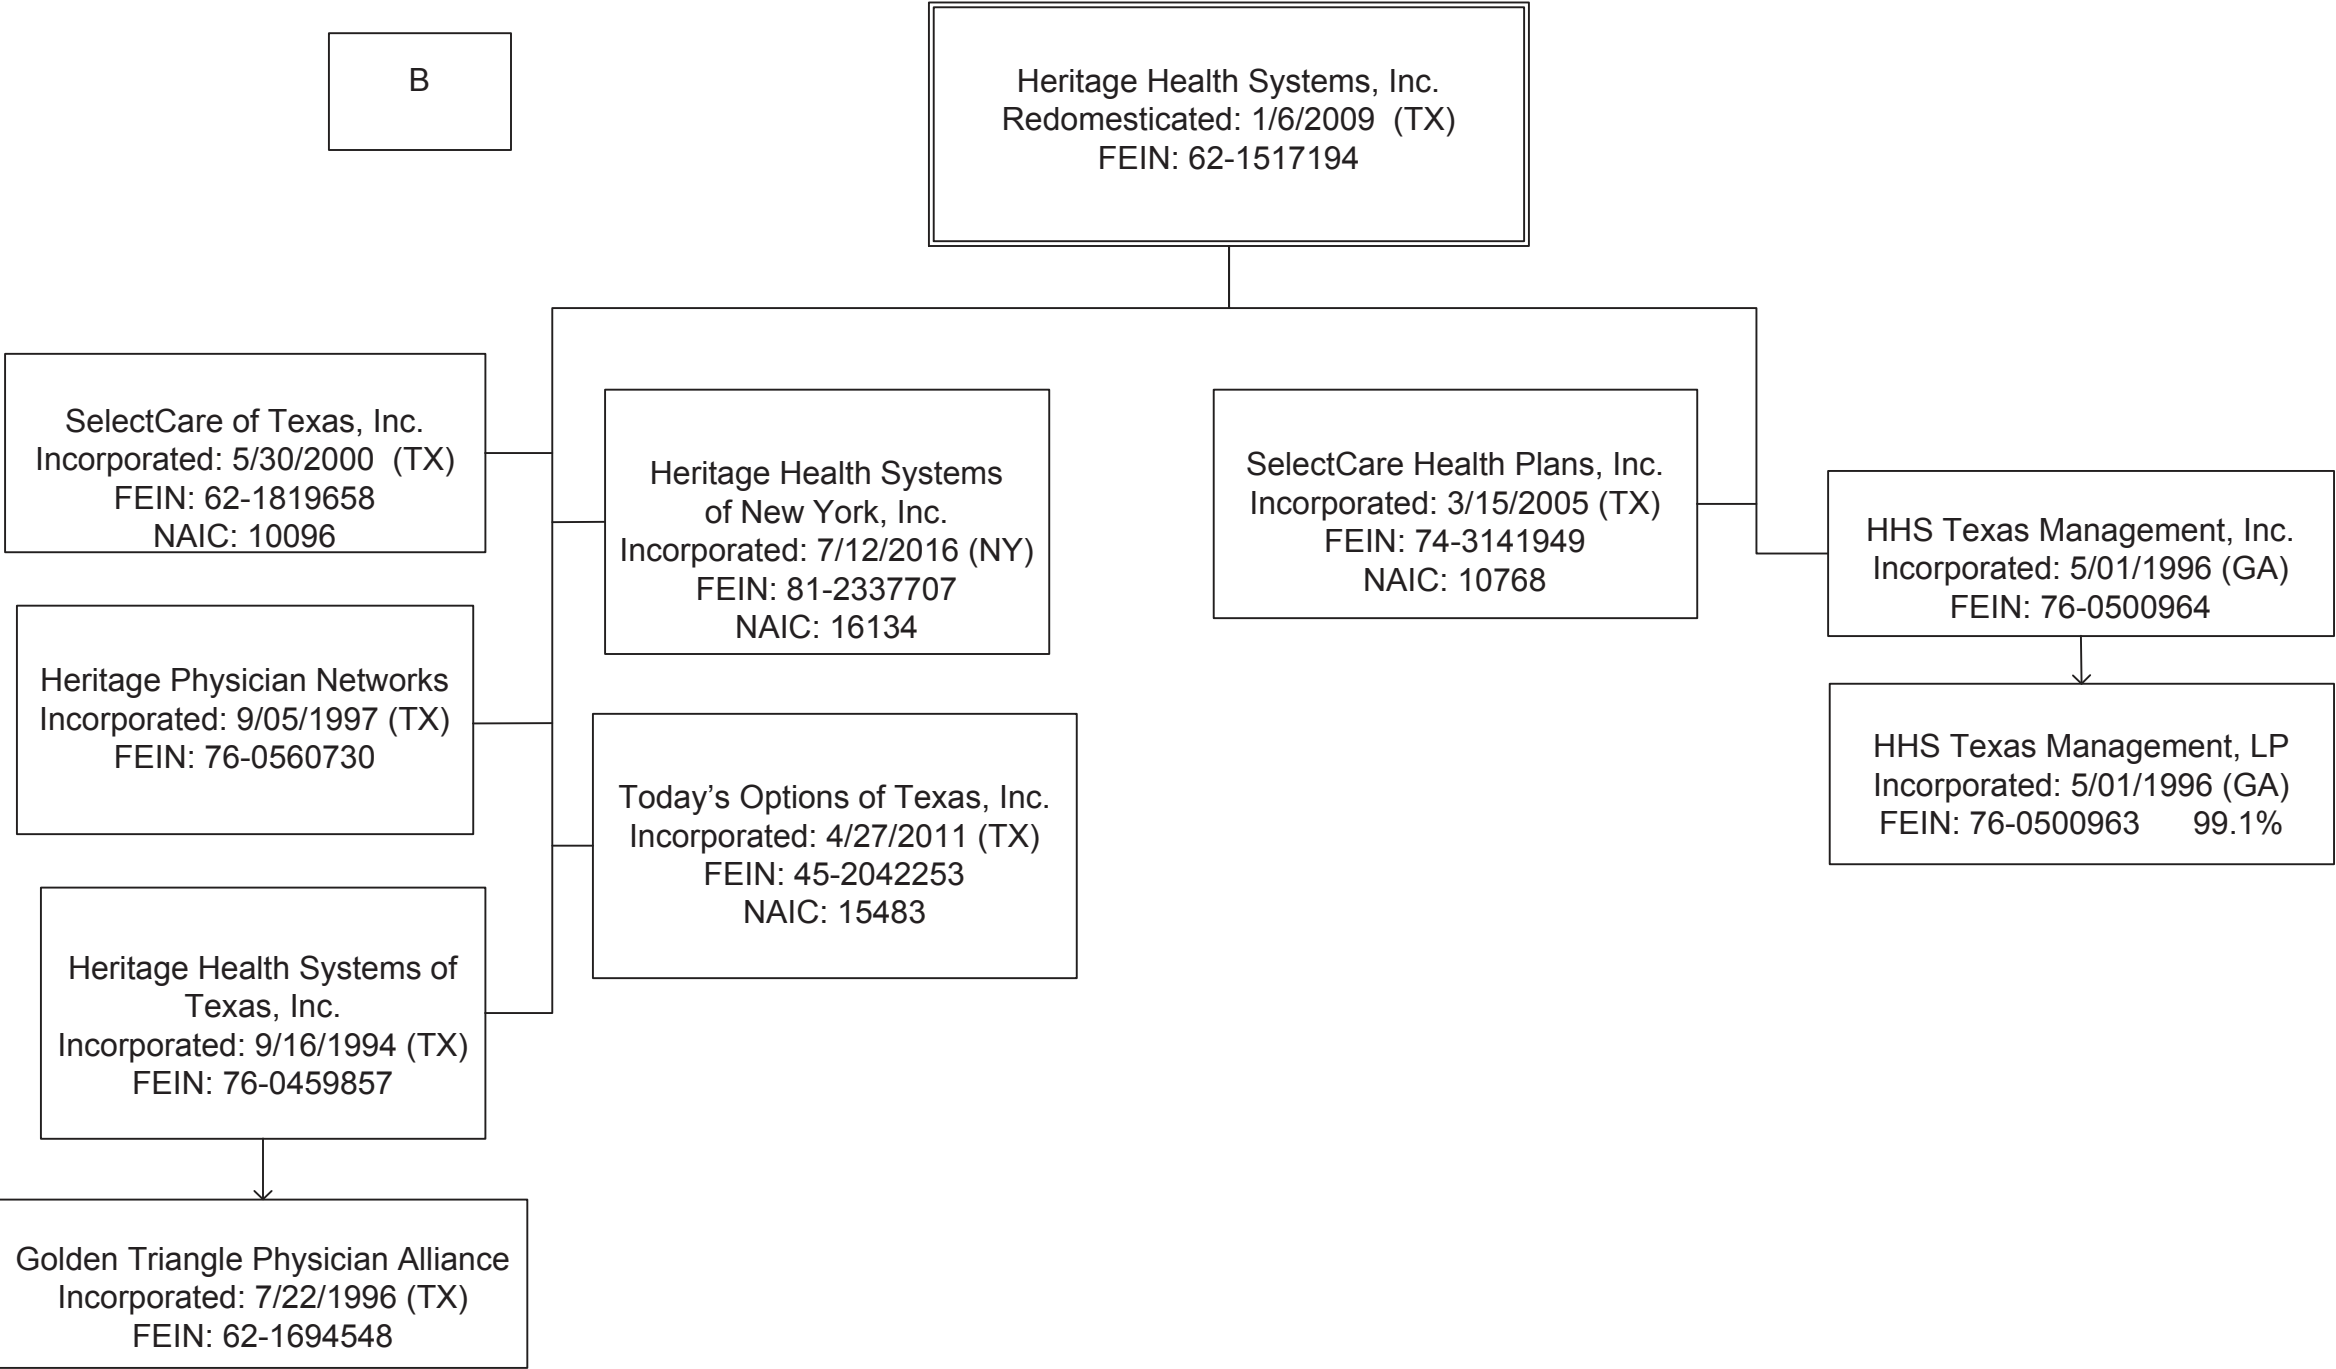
B

Heritage Health Systems, Inc.
Redomesticated: 1/6/2009 (TX)
FEIN: 62-1517194

SelectCare of Texas, Inc.
Incorporated: 5/30/2000 (TX)
FEIN: 62-1819658
NAIC: 10096

Heritage Health Systems of New York, Inc.
Incorporated: 7/12/2016 (NY)
FEIN: 81-2337707
NAIC: 16134

SelectCare Health Plans, Inc.
Incorporated: 3/15/2005 (TX)
FEIN: 74-3141949
NAIC: 10768

HHS Texas Management, Inc.
Incorporated: 5/01/1996 (GA)
FEIN: 76-0500964

Heritage Physician Networks
Incorporated: 9/05/1997 (TX)
FEIN: 76-0560730

HHS Texas Management, LP
Incorporated: 5/01/1996 (GA)
FEIN: 76-0500963 99.1%

Today's Options of Texas, Inc.
Incorporated: 4/27/2011 (TX)
FEIN: 45-2042253
NAIC: 15483

Heritage Health Systems of Texas, Inc.
Incorporated: 9/16/1994 (TX)
FEIN: 76-0459857

Golden Triangle Physician Alliance
Incorporated: 7/22/1996 (TX)
FEIN: 62-1694548